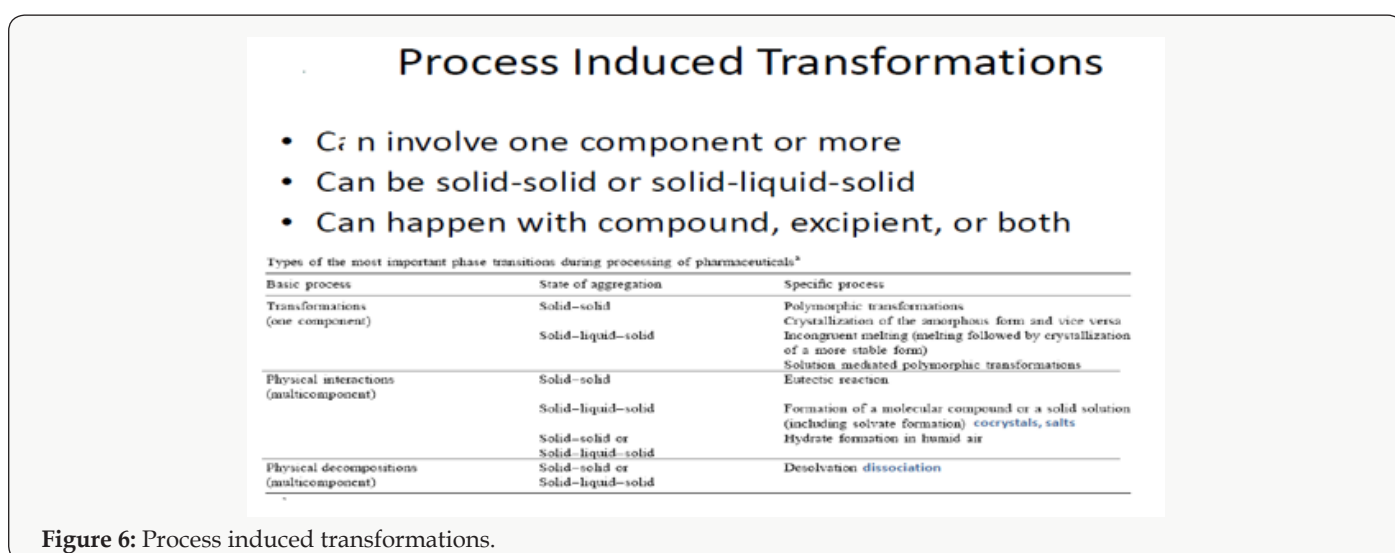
Process Induced Transformations

• Ca n involve one component or more
• Can be solid-solid or solid-liquid-solid
• Can happen with compound, excipient, or both

Types of the most important phase transitions during processing of pharmaceuticals$^{a}$

| Basic process | State of aggregation | Specific process |
|---|---|---|
| Transformations (one component) | Solid–solid | Polymorphic transformations<br>Crystallization of the amorphous form and vice versa |
| | Solid–liquid–solid | Incongruent melting (melting followed by crystallization of a more stable form)<br>Solution mediated polymorphic transformations |
| Physical interactions (multicomponent) | Solid–solid | Eutectic reaction |
| | Solid–liquid–solid | Formation of a molecular compound or a solid solution (including solvate formation) cocrystals, salts |
| | Solid–solid or Solid–liquid–solid | Hydrate formation in humid air |
| Physical decompositions (multicomponent) | Solid–solid or Solid–liquid–solid | Desolvation dissociation |

Figure 6: Process induced transformations.